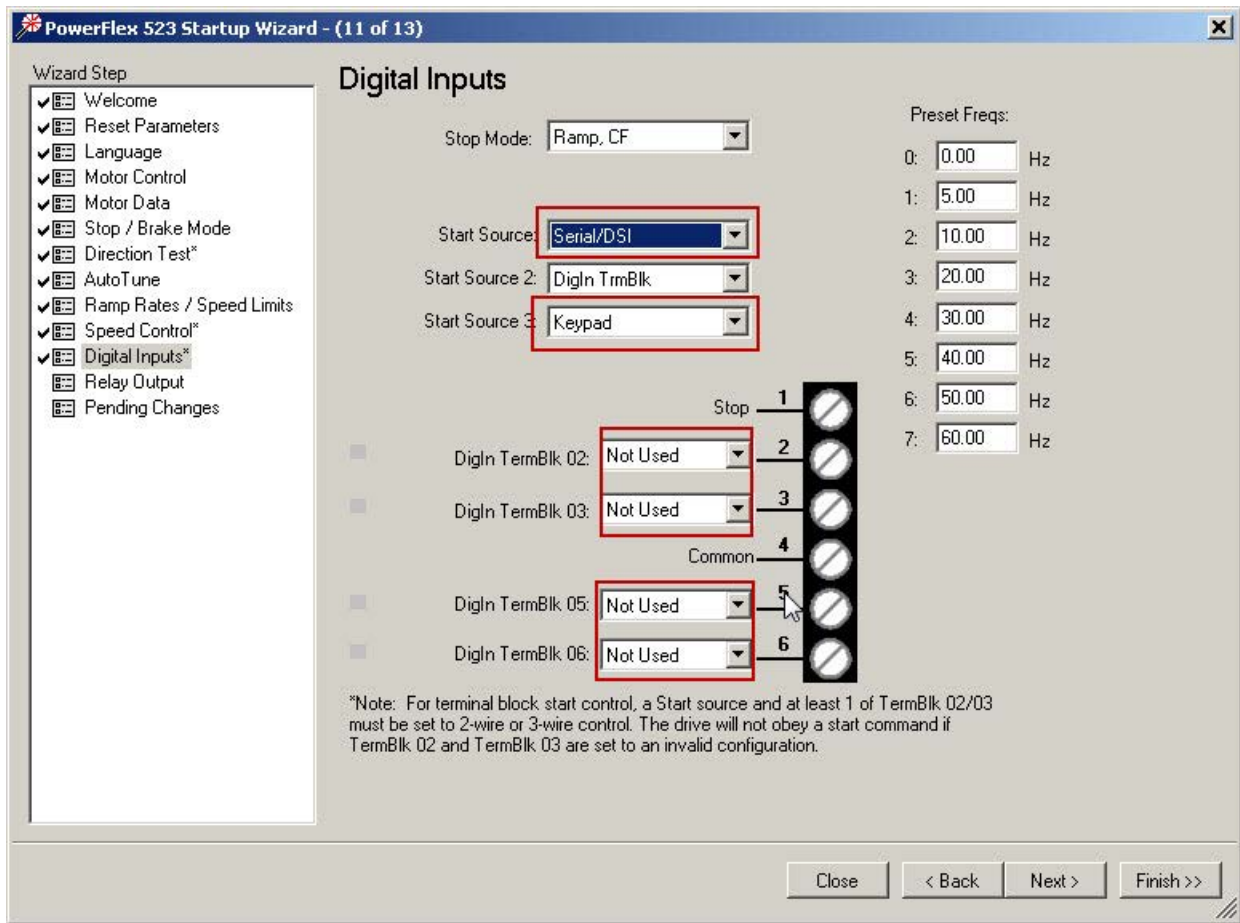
PowerFlex 523 Startup Wizard - (11 of 13)

Wizard Step
Welcome
Reset Parameters
Language
Motor Control
Motor Data
Stop / Brake Mode
Direction Test*
AutoTune
Ramp Rates / Speed Limits
Speed Control*
Digital Inputs*
Relay Output
Pending Changes

Digital Inputs

Stop Mode: Ramp, CF

Start Source: Serial/DSI
Start Source 2: DigIn TrmBlk
Start Source 3: Keypad

Preset Freqs:
0: 0.00 Hz
1: 5.00 Hz
2: 10.00 Hz
3: 20.00 Hz
4: 30.00 Hz
5: 40.00 Hz
6: 50.00 Hz
7: 60.00 Hz

Stop 1
DigIn TermBlk 02: Not Used 2
DigIn TermBlk 03: Not Used 3
Common 4
DigIn TermBlk 05: Not Used 5
DigIn TermBlk 06: Not Used 6

*Note: For terminal block start control, a Start source and at least 1 of TermBlk 02/03 must be set to 2-wire or 3-wire control. The drive will not obey a start command if TermBlk 02 and TermBlk 03 are set to an invalid configuration.

Close
< Back
Next >
Finish >>